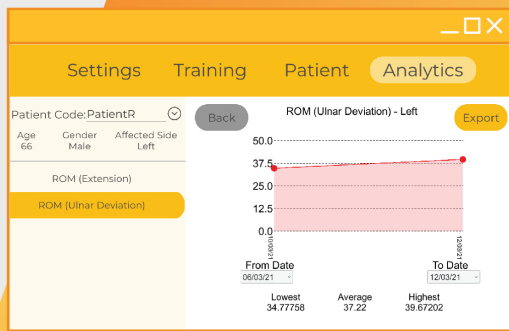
Settings Training Patient Analytics

Patient Code:PatientR

Age
66

Gender
Male

Affected Side
Left

ROM (Extension)

ROM (Ulnar Deviation)

Back

ROM (Ulnar Deviation) - Left

Export

50.0
37.5
25.0
12.5
0.0

10/03/21
12/03/21

From Date
06/03/21

To Date
12/03/21

Lowest
34.77758

Average
37.22

Highest
39.67202